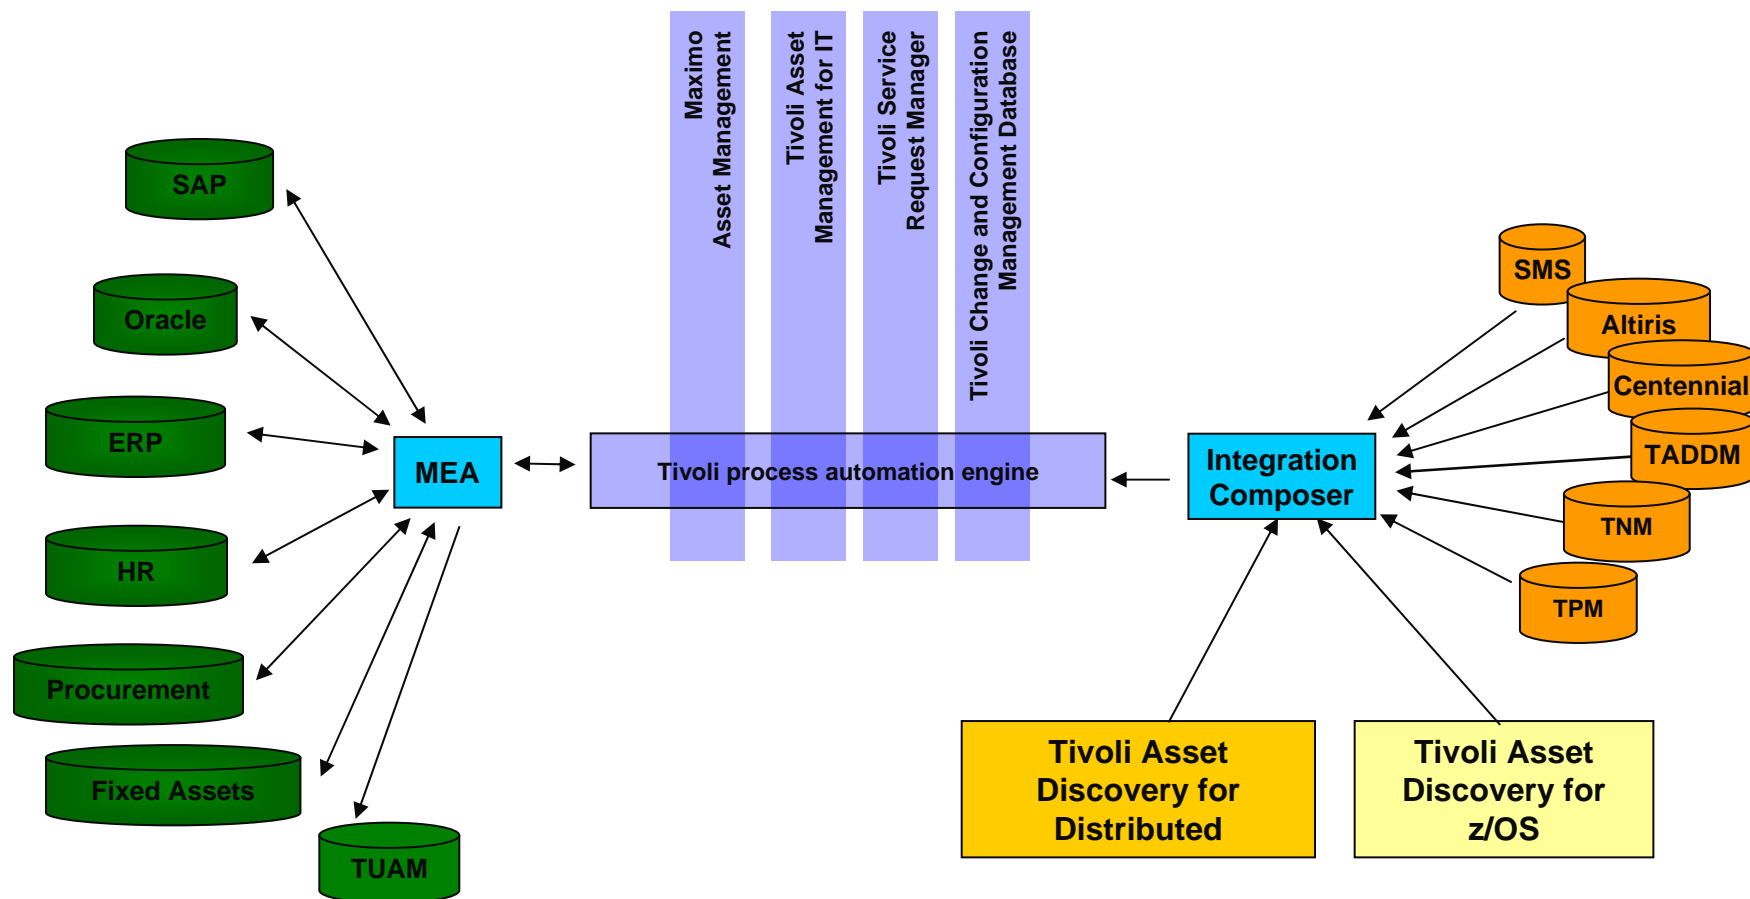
Maximo Asset Management

Tivoli Asset Management for IT

Tivoli Service Request Manager

Tivoli Change and Configuration Management Database

SAP

Oracle

ERP

HR

Procurement

Fixed Assets

TUAM

MEA

Tivoli process automation engine

Integration Composer

SMS

Altiris

Centennial

TADDM

TNM

TPM

Tivoli Asset Discovery for Distributed

Tivoli Asset Discovery for z/OS